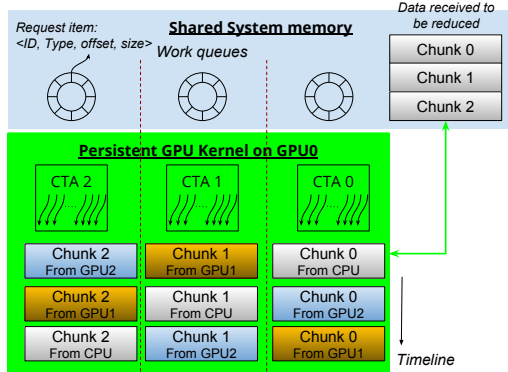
Request item:
<ID, Type, offset, size>

Shared System memory

Work queues

Data received to be reduced

Chunk 0

Chunk 1

Chunk 2

Persistent GPU Kernel on GPU0

CTA 2

CTA 1

CTA 0

Chunk 2
From GPU2

Chunk 1
From GPU1

Chunk 0
From CPU

Chunk 2
From GPU1

Chunk 1
From CPU

Chunk 0
From GPU2

Chunk 2
From CPU

Chunk 1
From GPU2

Chunk 0
From GPU1

Timeline